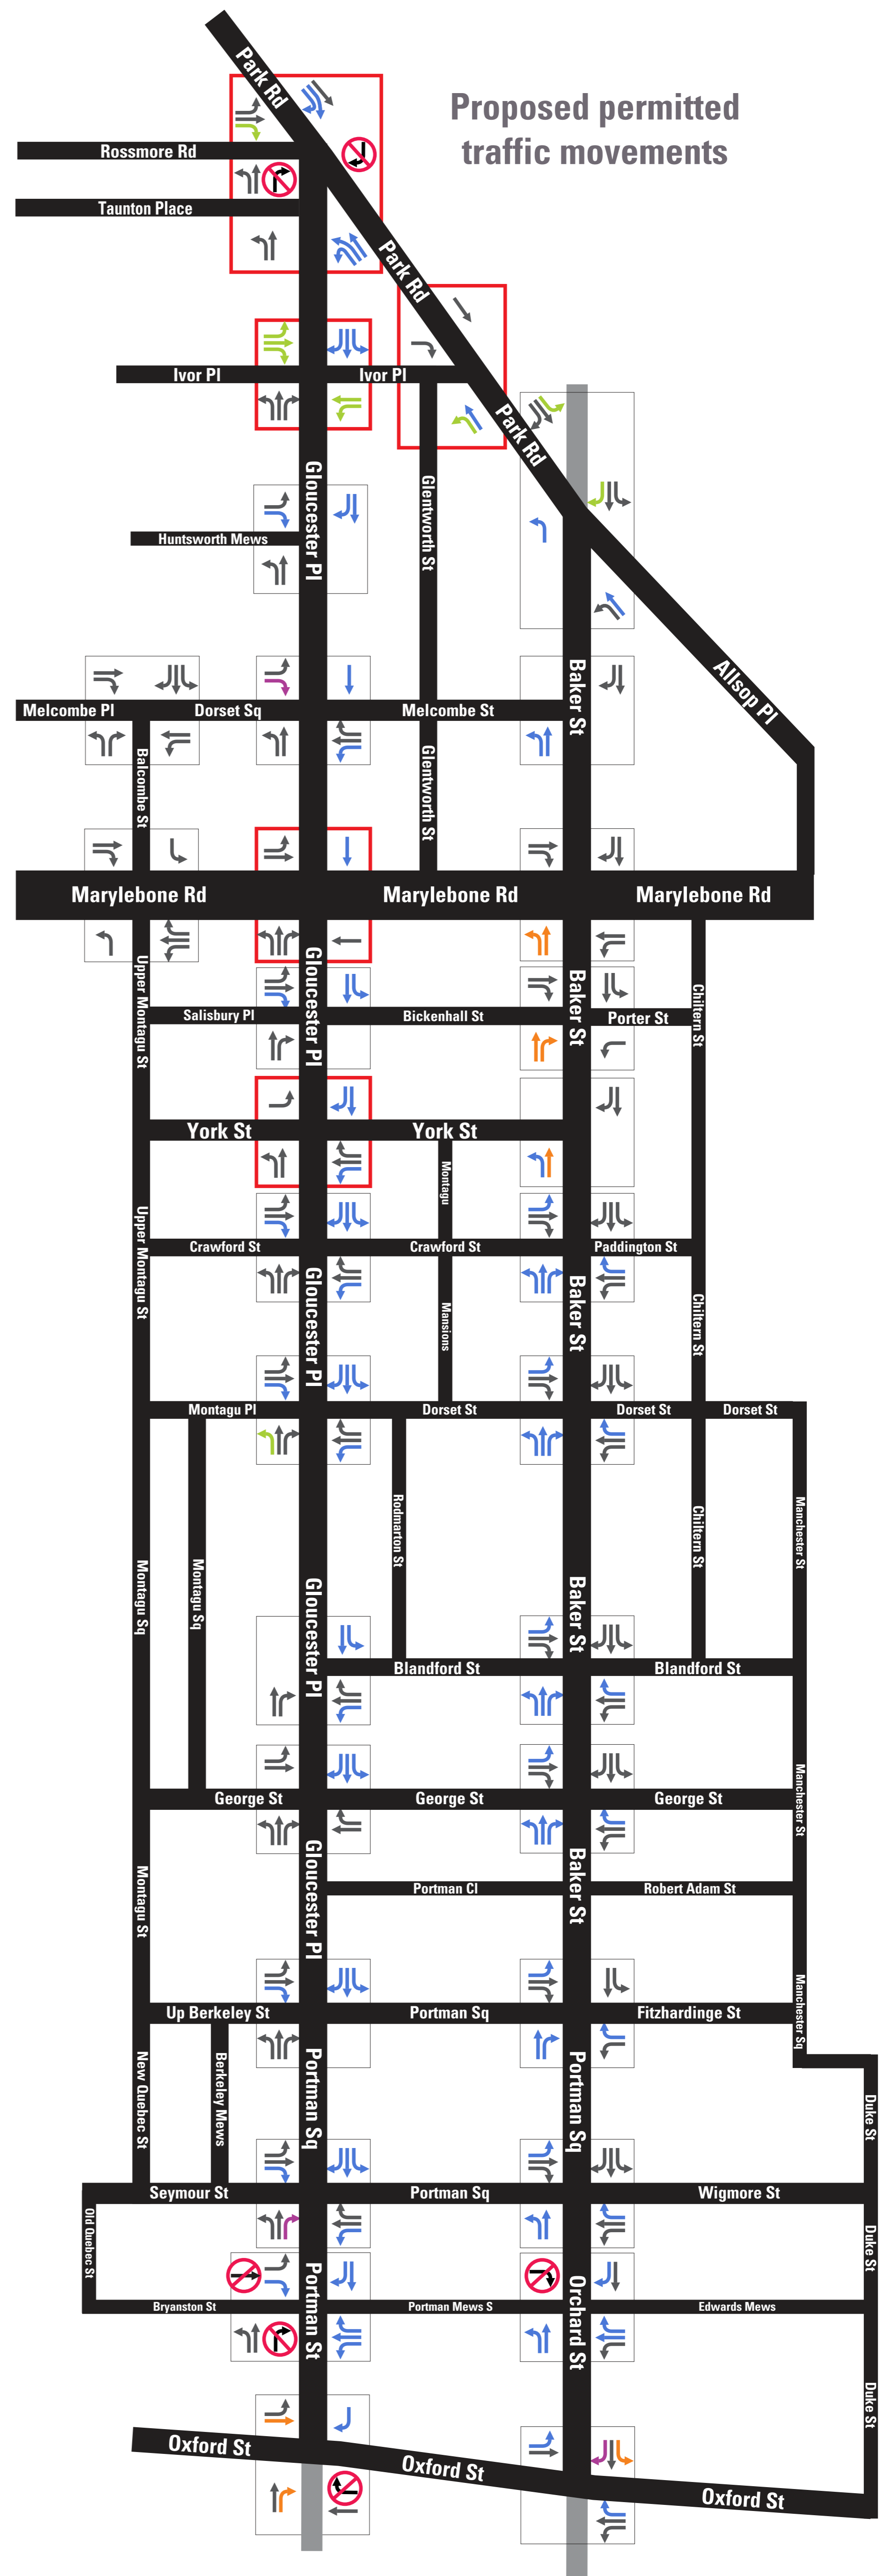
Proposed permitted traffic movements

Park Rd
Rossmore Rd
Taunton Place
Park Rd
Ivor Pl
Ivor Pl
Park Rd
Glentworth St
Gloucester Pl
Huntsworth Mews
Allsop Pl
Baker St
Melcombe Pl
Dorset Sq
Melcombe St
Balcombe St
Glentworth St
Marylebone Rd
Marylebone Rd
Marylebone Rd
Upper Montagu St
Gloucester Pl
Baker St
Chiltern St
Salisbury Pl
Bickenhall St
Porter St
York St
York St
Montagu
Upper Montagu St
Crawford St
Crawford St
Paddington St
Gloucester Pl
Mansions
Baker St
Chiltern St
Montagu Pl
Dorset St
Dorset St
Dorset St
Rodmarton St
Chiltern St
Manchester St
Montagu Sq
Montagu Sq
Gloucester Pl
Baker St
Blandford St
Blandford St
George St
George St
George St
Manchester St
Gloucester Pl
Baker St
Montagu St
Portman Cl
Robert Adam St
Up Berkeley St
Portman Sq
Fitzhardinge St
Manchester Sq
New Quebec St
Berkeley Mews
Portman Sq
Portman Sq
Duke St
Seymour St
Portman Sq
Wigmore St
Old Quebec St
Duke St
Orchard St
Bryanston St
Portman Mews S
Edwards Mews
Portman St
Duke St
Oxford St
Oxford St
Oxford St